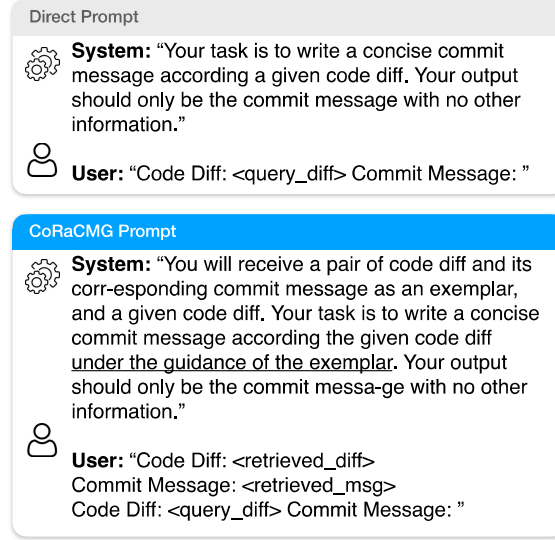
Direct Prompt

System: “Your task is to write a concise commit message according a given code diff. Your output should only be the commit message with no other information.”

User: “Code Diff: <query_diff> Commit Message: ”

CoRaCMG Prompt

System: “You will receive a pair of code diff and its corr-esponding commit message as an exemplar, and a given code diff. Your task is to write a concise commit message according the given code diff under the guidance of the exemplar. Your output should only be the commit messa-ge with no other information.”

User: “Code Diff: <retrieved_diff>
Commit Message: <retrieved_msg>
Code Diff: <query_diff> Commit Message: ”